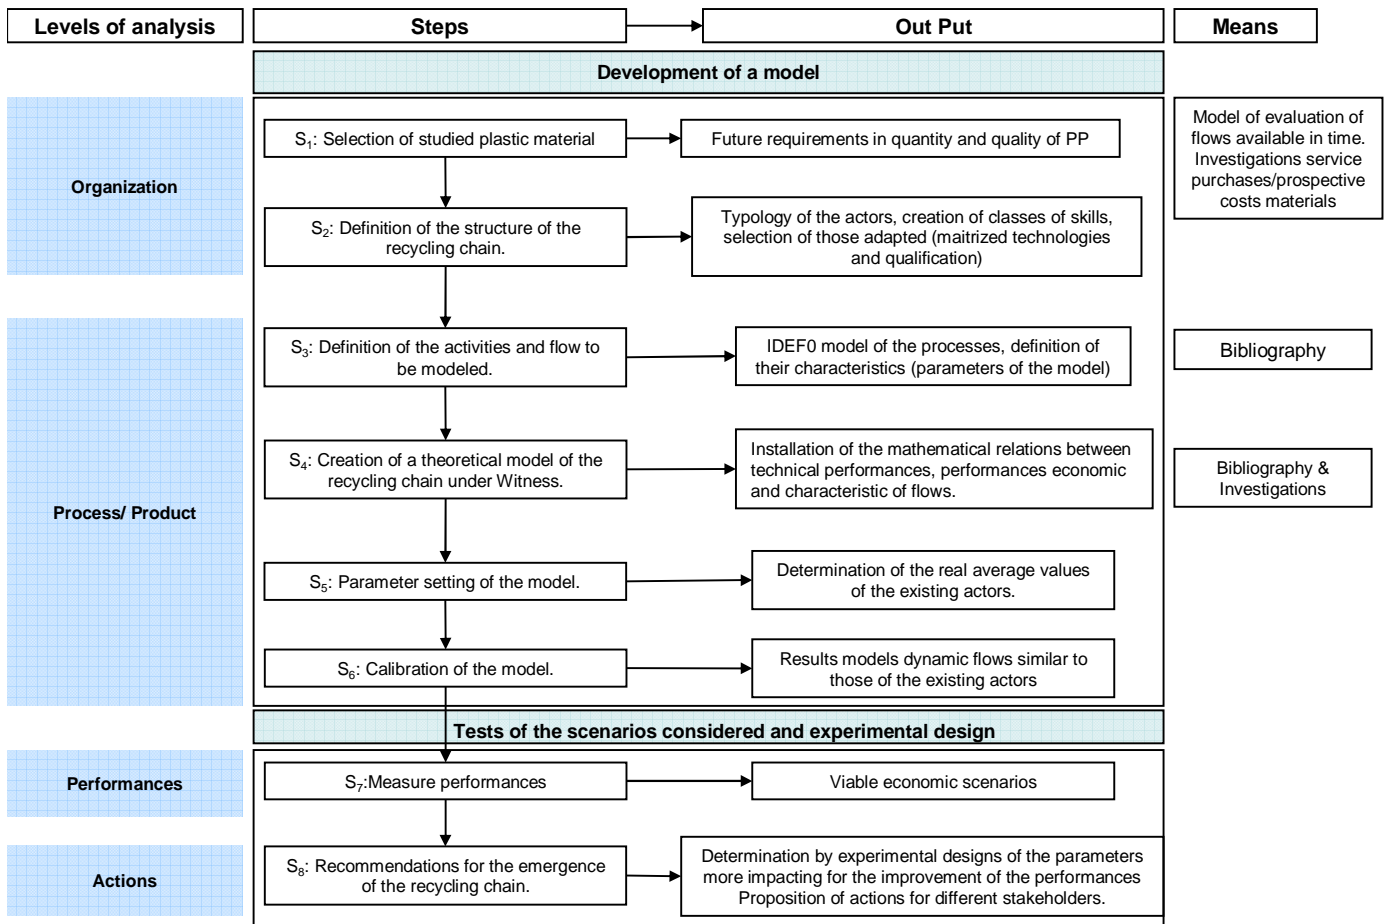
| Levels of analysis | Steps | Out Put | Means |
|---|---|---|---|

Development of a model

Organization

$S_1$: Selection of studied plastic material

Future requirements in quantity and quality of PP

Model of evaluation of flows available in time. Investigations service purchases/prospective costs materials

$S_2$: Definition of the structure of the recycling chain.

Typology of the actors, creation of classes of skills, selection of those adapted (maitrized technologies and qualification)

Process/ Product

$S_3$: Definition of the activities and flow to be modeled.

IDEF0 model of the processes, definition of their characteristics (parameters of the model)

Bibliography

$S_4$: Creation of a theoretical model of the recycling chain under Witness.

Installation of the mathematical relations between technical performances, performances economic and characteristic of flows.

Bibliography & Investigations

$S_5$: Parameter setting of the model.

Determination of the real average values of the existing actors.

$S_6$: Calibration of the model.

Results models dynamic flows similar to those of the existing actors

Tests of the scenarios considered and experimental design

Performances

$S_7$:Measure performances

Viable economic scenarios

Actions

$S_8$: Recommendations for the emergence of the recycling chain.

Determination by experimental designs of the parameters more impacting for the improvement of the performances Proposition of actions for different stakeholders.